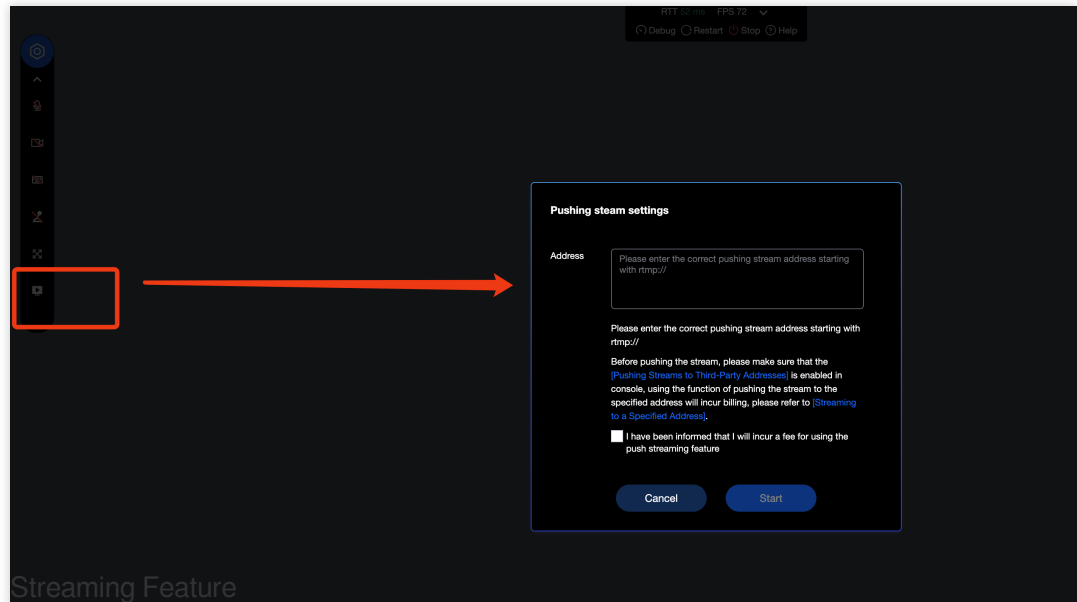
RTT 52 ms FPS 72

Debug Restart Stop Help

Pushing steam settings

Address

Please enter the correct pushing stream address starting with rtmp://

Please enter the correct pushing stream address starting with rtmp://

Before pushing the stream, please make sure that the [Pushing Streams to Third-Party Addresses] is enabled in console, using the function of pushing the stream to the specified address will incur billing, please refer to [Streaming to a Specified Address].

I have been informed that I will incur a fee for using the push streaming feature

Cancel

Start

Streaming Feature